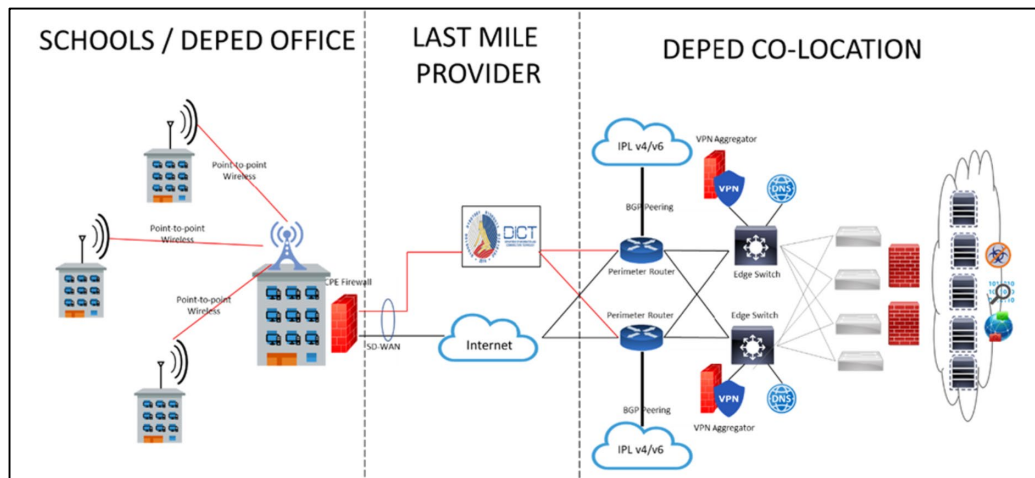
SCHOOLS / DEPED OFFICE

LAST MILE PROVIDER

DEPED CO-LOCATION

Point-to-point Wireless

Point-to-point Wireless

Point-to-point Wireless

CPE Firewall

SD-WAN

DICT

Internet

IPL v4/v6

BGP Peering

VPN Aggregator

VPN

DNS

Perimeter Router

Perimeter Router

Edge Switch

Edge Switch

VPN

DNS

VPN Aggregator

BGP Peering

IPL v4/v6